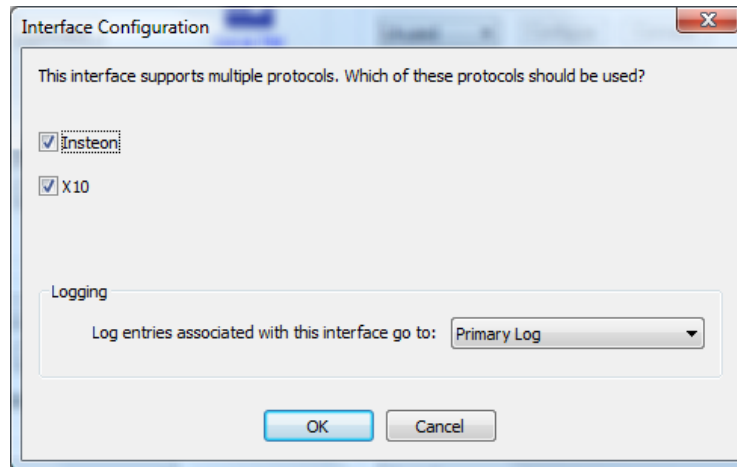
Interface Configuration

This interface supports multiple protocols. Which of these protocols should be used?

Insteon

X10

Logging

Log entries associated with this interface go to: Primary Log

OK Cancel